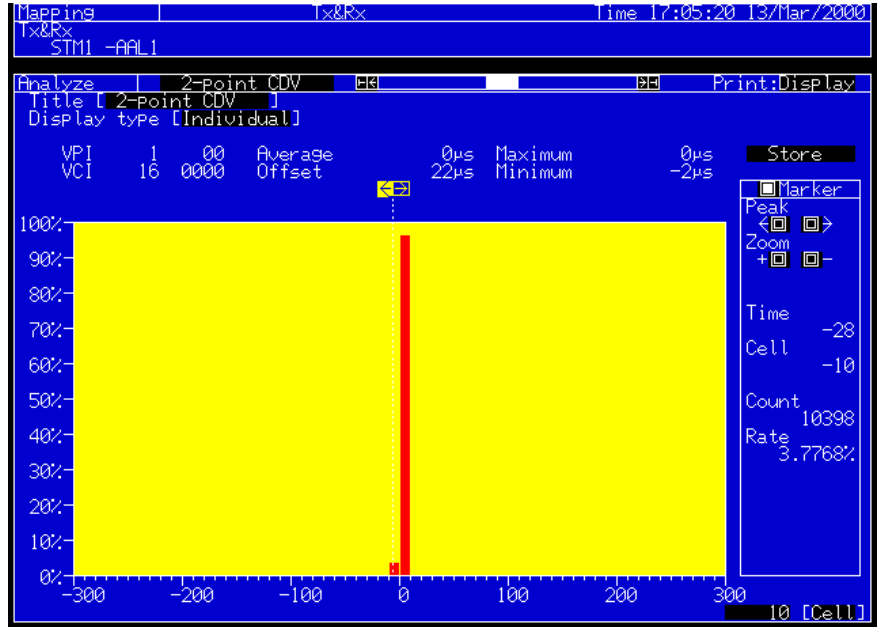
Mapping | Tx&Rx | Time 17:05:20 13/Mar/2000

Tx&Rx
STM1 -AAL1

Analyze | 2-Point CDV | Print:Display

Title [ 2-Point CDV ]
Display type [Individual]

| VPI | 1 | 00 | Average | 0μs | Maximum | 0μs |
|---|---|---|---|---|---|---|
| VCI | 16 | 0000 | Offset | 22μs | Minimum | -2μs |

Store

Marker
Peak
Zoom

Time
-28
Cell
-10

Count
10398
Rate
3.7768%

100%
90%
80%
70%
60%
50%
40%
30%
20%
10%
0%

-300 -200 -100 0 100 200 300

10 [Cell]